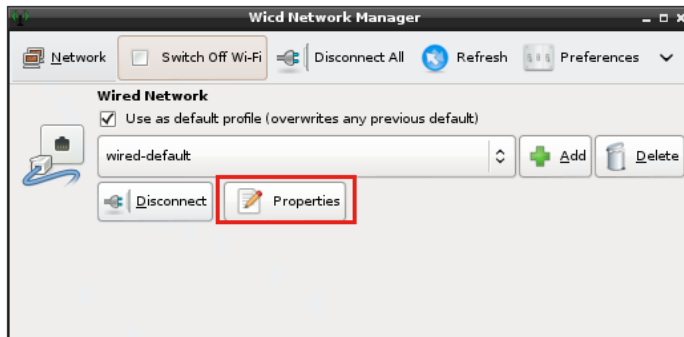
Wicd Network Manager

Network
Switch Off Wi-Fi
Disconnect All
Refresh
Preferences

Wired Network
Use as default profile (overwrites any previous default)
wired-default
Add
Delete
Disconnect
Properties